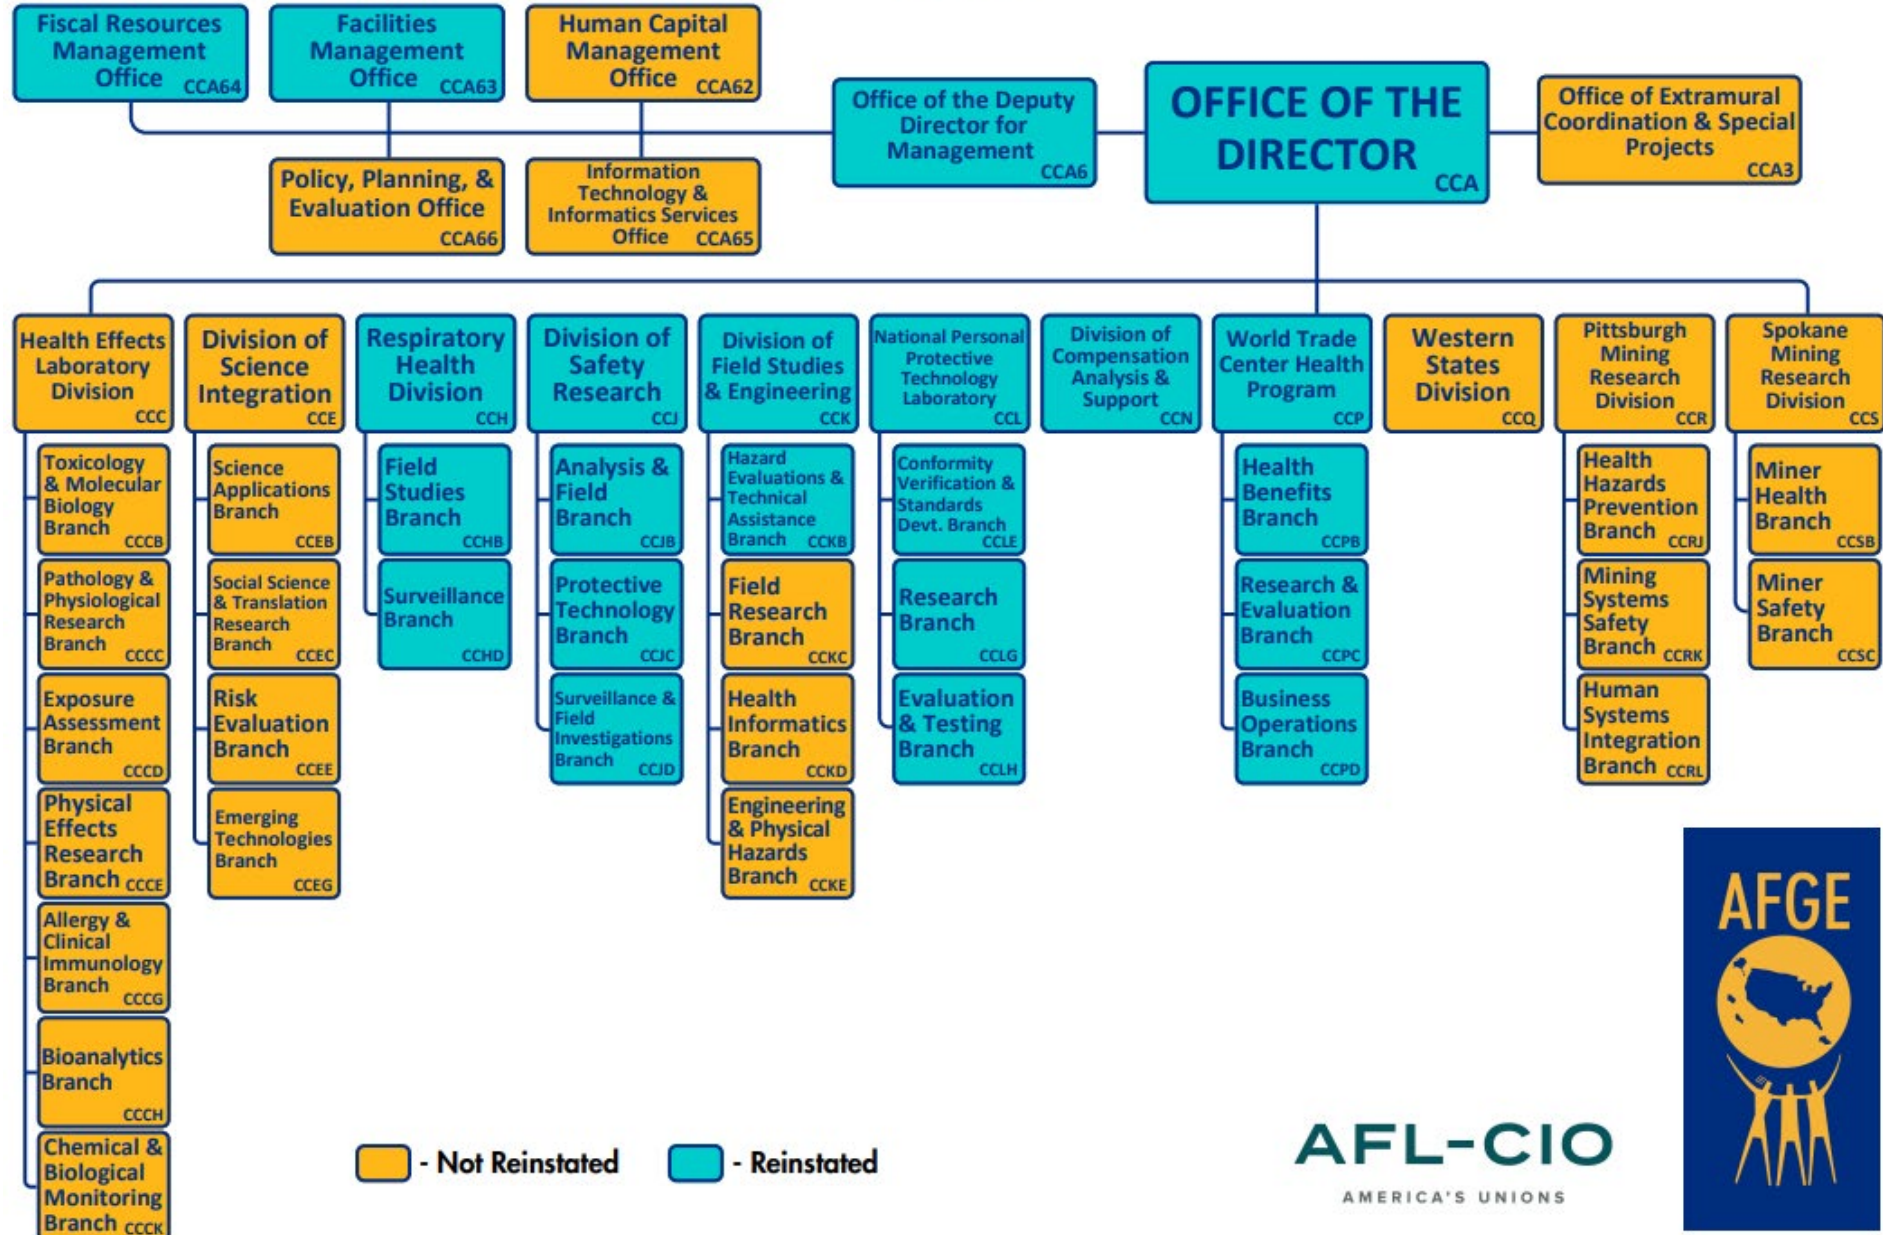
Fiscal Resources Management Office CCA64

Facilities Management Office CCA63

Human Capital Management Office CCA62

Office of the Deputy Director for Management CCA6

OFFICE OF THE DIRECTOR CCA

Office of Extramural Coordination & Special Projects CCA3

Policy, Planning, & Evaluation Office CCA66

Information Technology & Informatics Services Office CCA65

Health Effects Laboratory Division CCC

Toxicology & Molecular Biology Branch CCCB

Pathology & Physiological Research Branch CCCC

Exposure Assessment Branch CCCD

Physical Effects Research Branch CCCE

Allergy & Clinical Immunology Branch CCCG

Bioanalytics Branch CCCH

Chemical & Biological Monitoring Branch CCCK

Division of Science Integration CCE

Science Applications Branch CCEB

Social Science & Translation Research Branch CCEC

Risk Evaluation Branch CCEE

Emerging Technologies Branch CCEG

Respiratory Health Division CCH

Field Studies Branch CCHB

Surveillance Branch CCHD

Division of Safety Research CCJ

Analysis & Field Branch CCJB

Protective Technology Branch CCJC

Surveillance & Field Investigations Branch CCJD

Division of Field Studies & Engineering CCK

Hazard Evaluations & Technical Assistance Branch CCKB

Field Research Branch CCKC

Health Informatics Branch CCKD

Engineering & Physical Hazards Branch CCKE

National Personal Protective Technology Laboratory CCL

Conformity Verification & Standards Devt. Branch CCLE

Research Branch CCLG

Evaluation & Testing Branch CCLH

Division of Compensation Analysis & Support CCN

World Trade Center Health Program CCP

Health Benefits Branch CCPB

Research & Evaluation Branch CCPC

Business Operations Branch CCPD

Western States Division CCQ

Pittsburgh Mining Research Division CCR

Health Hazards Prevention Branch CCRJ

Mining Systems Safety Branch CCRK

Human Systems Integration Branch CCRL

Spokane Mining Research Division CCS

Miner Health Branch CCSB

Miner Safety Branch CCSC

- Not Reinstated

- Reinstated

AFL-CIO
AMERICA'S UNIONS

AFGE